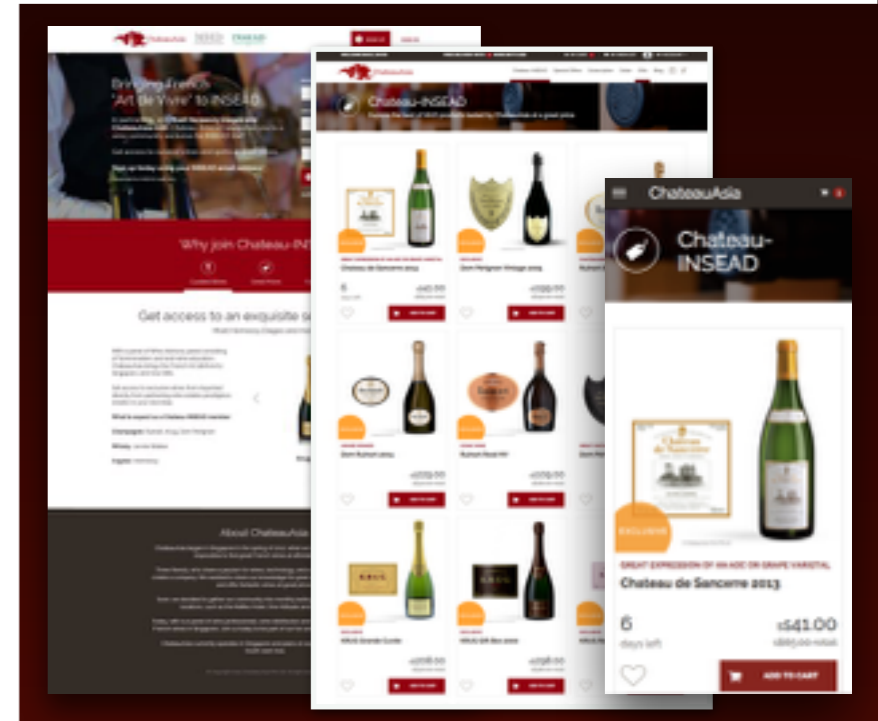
ChateauAsia

Bringing French 'Art de Vivre' to INSEAD

Why join Chateau-INSEAD

Get access to an exquisite s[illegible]

About ChateauAsia

Chateau-INSEAD

Chateau de Sancerre 2013

Dom Perignon Vintage 2009

Dom Ruinart 2004

Ruinart Rosé NV

KRUG Grande Cuvée

KRUG Gift Box 2000

ADD TO CART

ChateauAsia

Chateau-INSEAD

EXCLUSIVE

GREAT EXPRESSION OF AN AOC OR GRAPE VARIETAL

Chateau de Sancerre 2013

6
days left

S$41.00
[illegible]

ADD TO CART